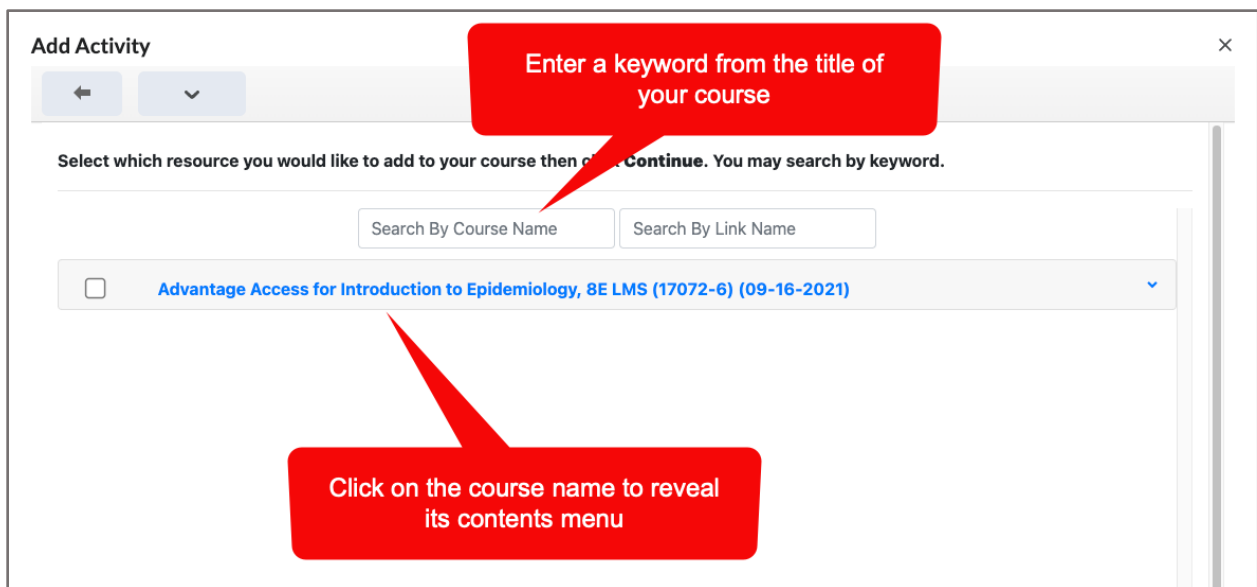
Add Activity

×

Enter a keyword from the title of your course

Select which resource you would like to add to your course then c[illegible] Continue. You may search by keyword.

Search By Course Name

Search By Link Name

Advantage Access for Introduction to Epidemiology, 8E LMS (17072-6) (09-16-2021)

Click on the course name to reveal its contents menu